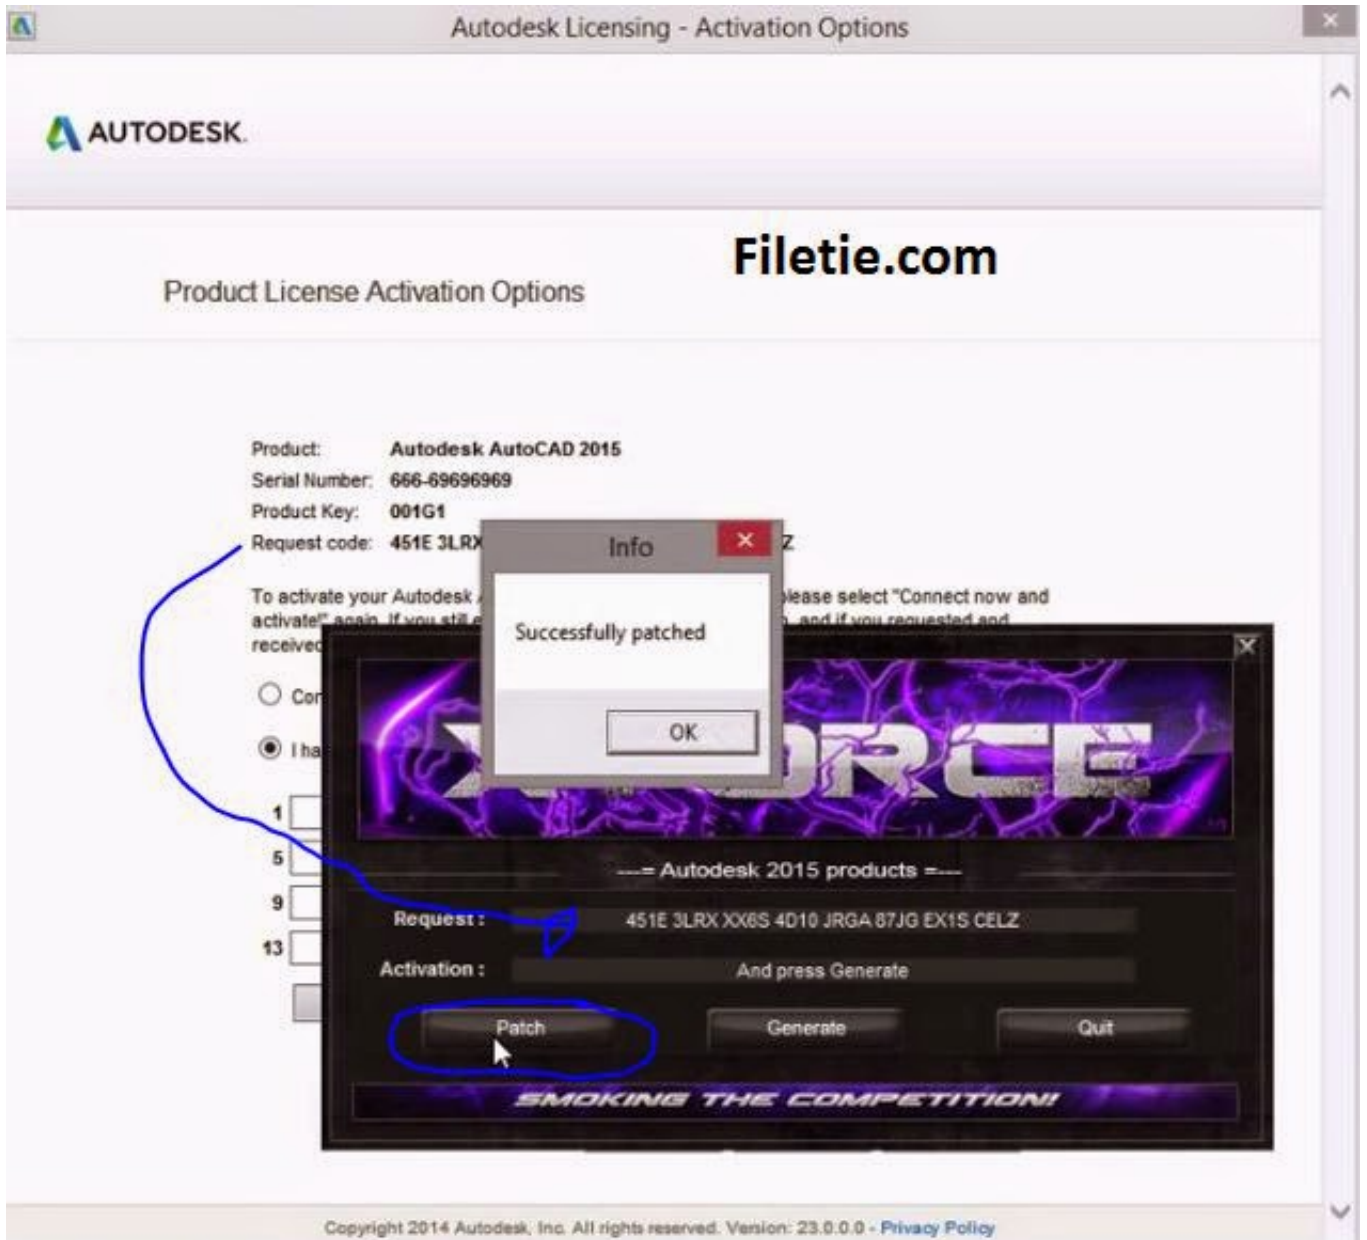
Autodesk Licensing - Activation Options

AUTODESK.

Filetie.com

Product License Activation Options

Product: Autodesk AutoCAD 2015
Serial Number: 666-69696969
Product Key: 001G1
Request code: 451E 3LR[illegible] Z

To activate your Autodesk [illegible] please select "Connect now and activate!" again. If you still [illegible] and if you requested and received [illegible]

Co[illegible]

I ha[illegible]

1
5
9
13

Info

Successfully patched

OK

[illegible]ORCE

---= Autodesk 2015 products =---

Request : 451E 3LRX XX6S 4D10 JRGA 87JG EX1S CELZ

Activation : And press Generate

Patch

Generate

Quit

SMOKING THE COMPETITION!

Copyright 2014 Autodesk, Inc. All rights reserved. Version: 23.0.0.0 - Privacy Policy